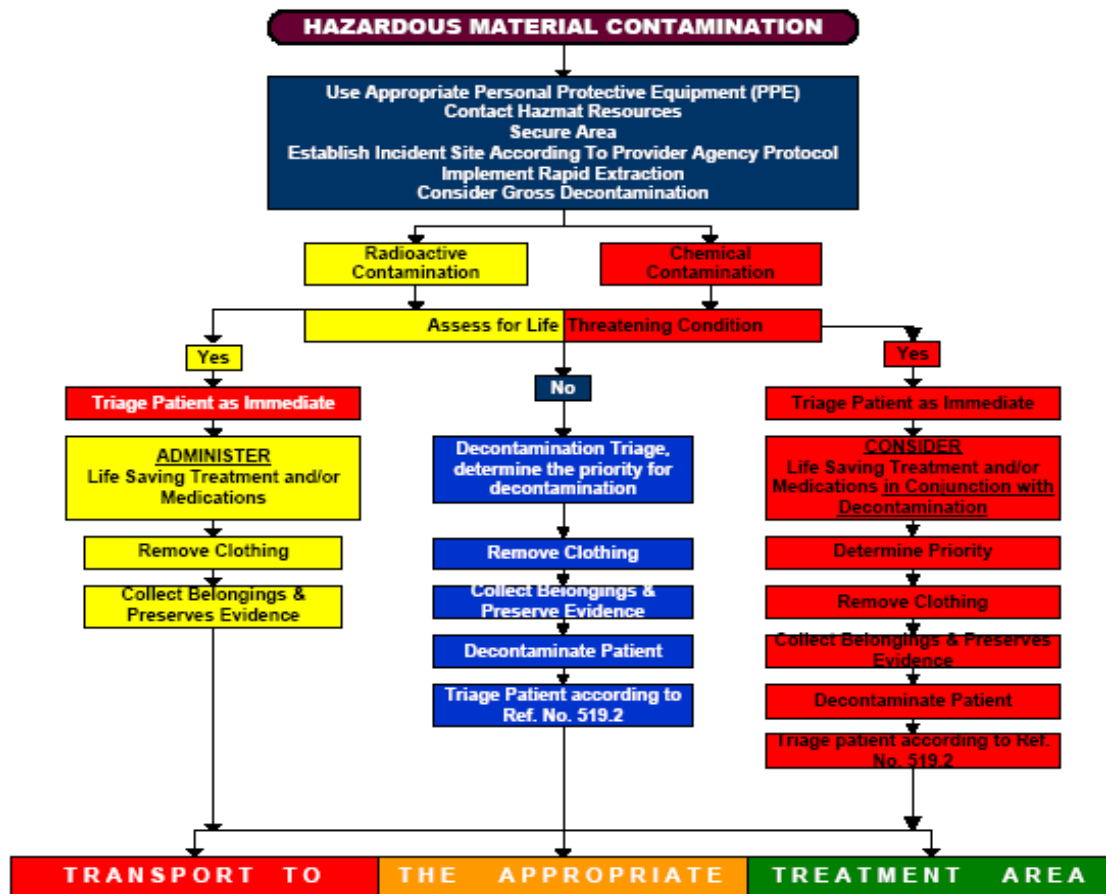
HAZARDOUS MATERIAL CONTAMINATION

Use Appropriate Personal Protective Equipment (PPE)
Contact Hazmat Resources
Secure Area
Establish Incident Site According To Provider Agency Protocol
Implement Rapid Extraction
Consider Gross Decontamination

Radioactive Contamination

Chemical Contamination

Assess for Life Threatening Condition

Yes

Triage Patient as Immediate

ADMINISTER
Life Saving Treatment and/or Medications

Remove Clothing

Collect Belongings & Preserves Evidence

No

Decontamination Triage, determine the priority for decontamination

Remove Clothing

Collect Belongings & Preserve Evidence

Decontaminate Patient

Triage Patient according to Ref. No. 519.2

Yes

Triage Patient as Immediate

CONSIDER
Life Saving Treatment and/or Medications in Conjunction with Decontamination

Determine Priority

Remove Clothing

Collect Belongings & Preserves Evidence

Decontaminate Patient

Triage patient according to Ref. No. 519.2

TRANSPORT TO THE APPROPRIATE TREATMENT AREA